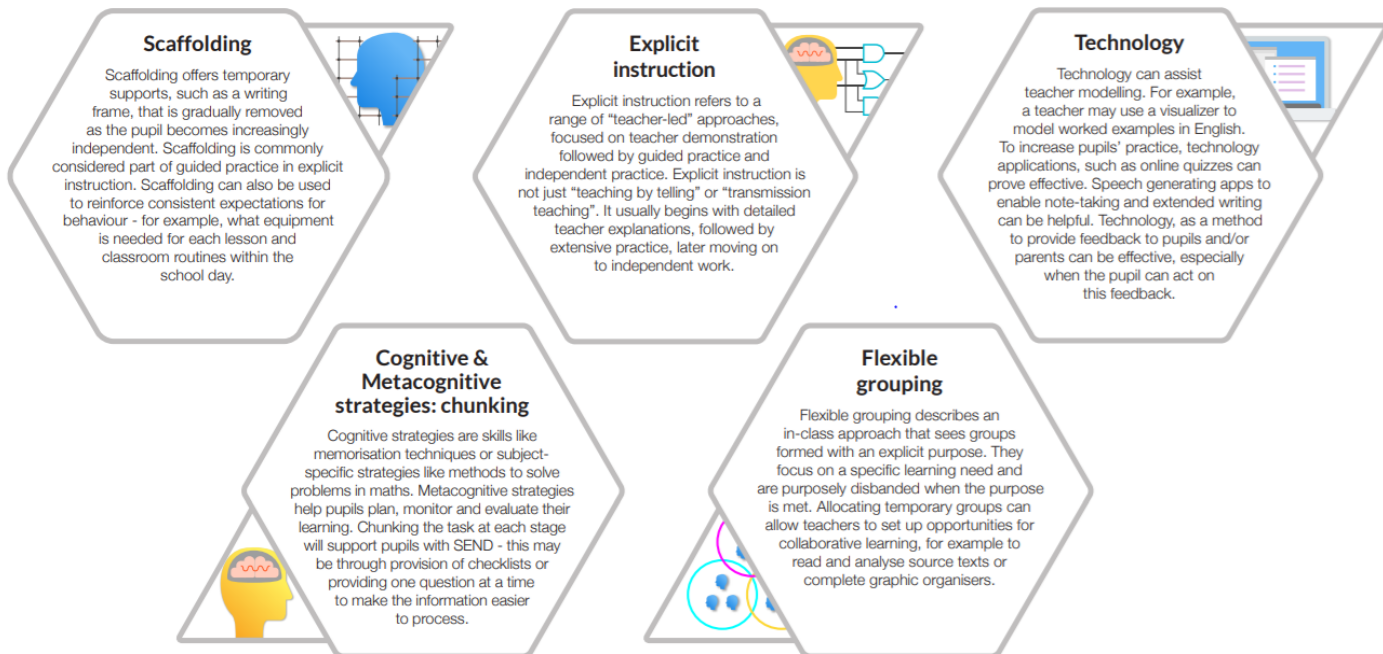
Scaffolding

Scaffolding offers temporary supports, such as a writing frame, that is gradually removed as the pupil becomes increasingly independent. Scaffolding is commonly considered part of guided practice in explicit instruction. Scaffolding can also be used to reinforce consistent expectations for behaviour - for example, what equipment is needed for each lesson and classroom routines within the school day.

Explicit instruction

Explicit instruction refers to a range of "teacher-led" approaches, focused on teacher demonstration followed by guided practice and independent practice. Explicit instruction is not just "teaching by telling" or "transmission teaching". It usually begins with detailed teacher explanations, followed by extensive practice, later moving on to independent work.

Technology

Technology can assist teacher modelling. For example, a teacher may use a visualizer to model worked examples in English. To increase pupils' practice, technology applications, such as online quizzes can prove effective. Speech generating apps to enable note-taking and extended writing can be helpful. Technology, as a method to provide feedback to pupils and/or parents can be effective, especially when the pupil can act on this feedback.

Cognitive & Metacognitive strategies: chunking

Cognitive strategies are skills like memorisation techniques or subject-specific strategies like methods to solve problems in maths. Metacognitive strategies help pupils plan, monitor and evaluate their learning. Chunking the task at each stage will support pupils with SEND - this may be through provision of checklists or providing one question at a time to make the information easier to process.

Flexible grouping

Flexible grouping describes an in-class approach that sees groups formed with an explicit purpose. They focus on a specific learning need and are purposely disbanded when the purpose is met. Allocating temporary groups can allow teachers to set up opportunities for collaborative learning, for example to read and analyse source texts or complete graphic organisers.